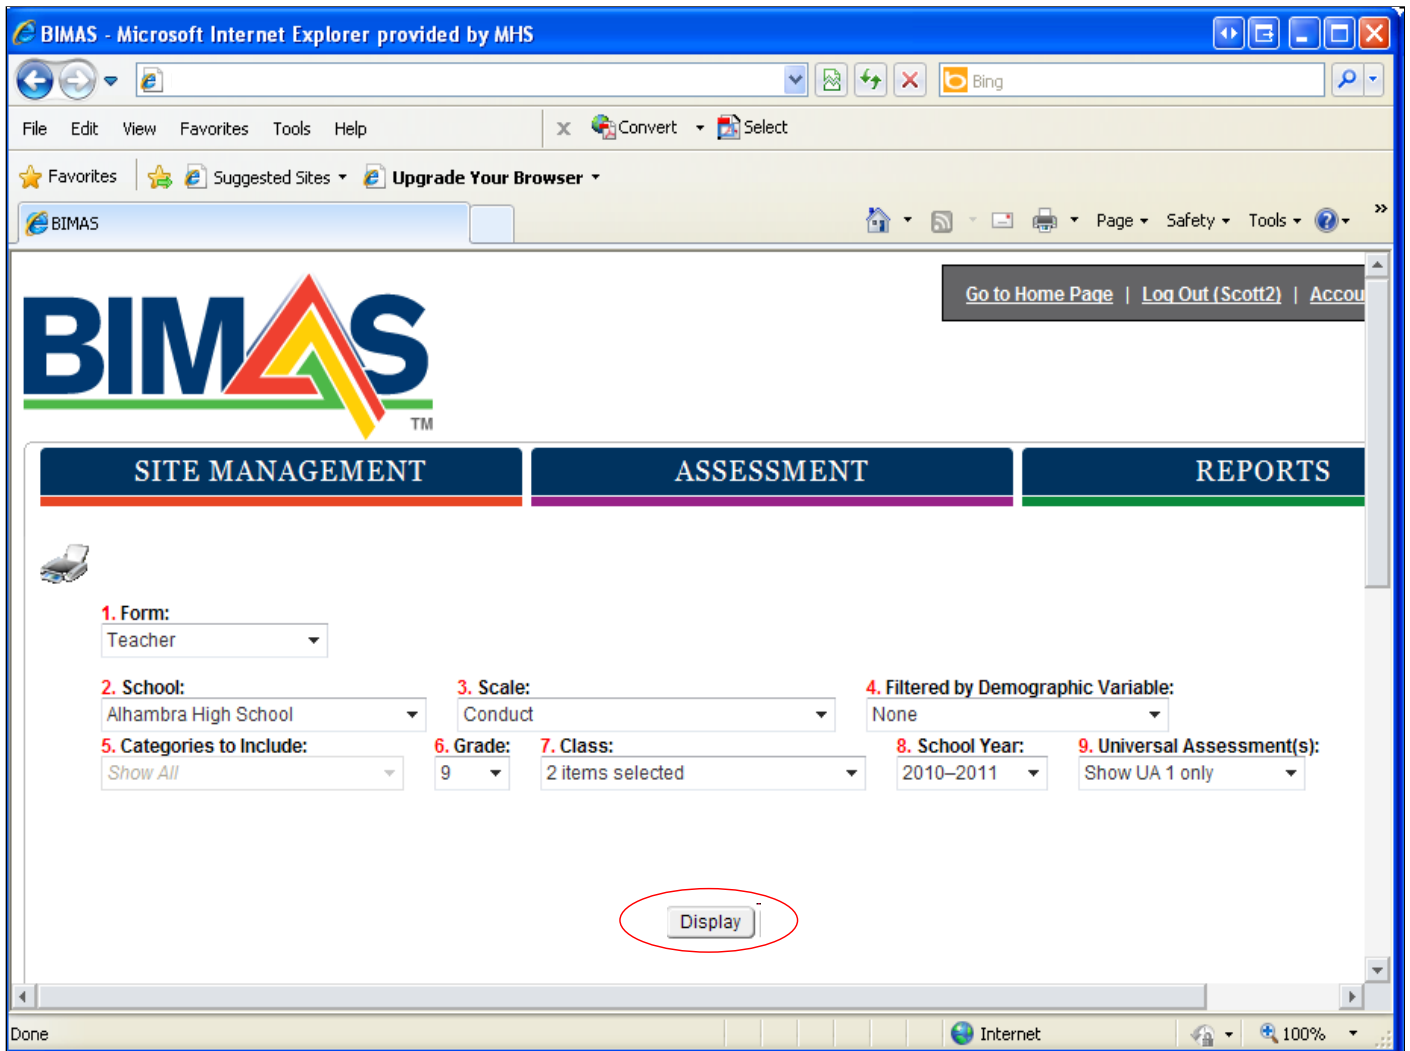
BIMAS - Microsoft Internet Explorer provided by MHS

Bing

File Edit View Favorites Tools Help

Convert Select

Favorites Suggested Sites Upgrade Your Browser

BIMAS

Page Safety Tools

Go to Home Page | Log Out (Scott2) | Accou

BIMAS TM

SITE MANAGEMENT ASSESSMENT REPORTS

1. Form:
Teacher

2. School:
Alhambra High School

3. Scale:
Conduct

4. Filtered by Demographic Variable:
None

5. Categories to Include:
Show All

6. Grade:
9

7. Class:
2 items selected

8. School Year:
2010–2011

9. Universal Assessment(s):
Show UA 1 only

Display

Done Internet 100%